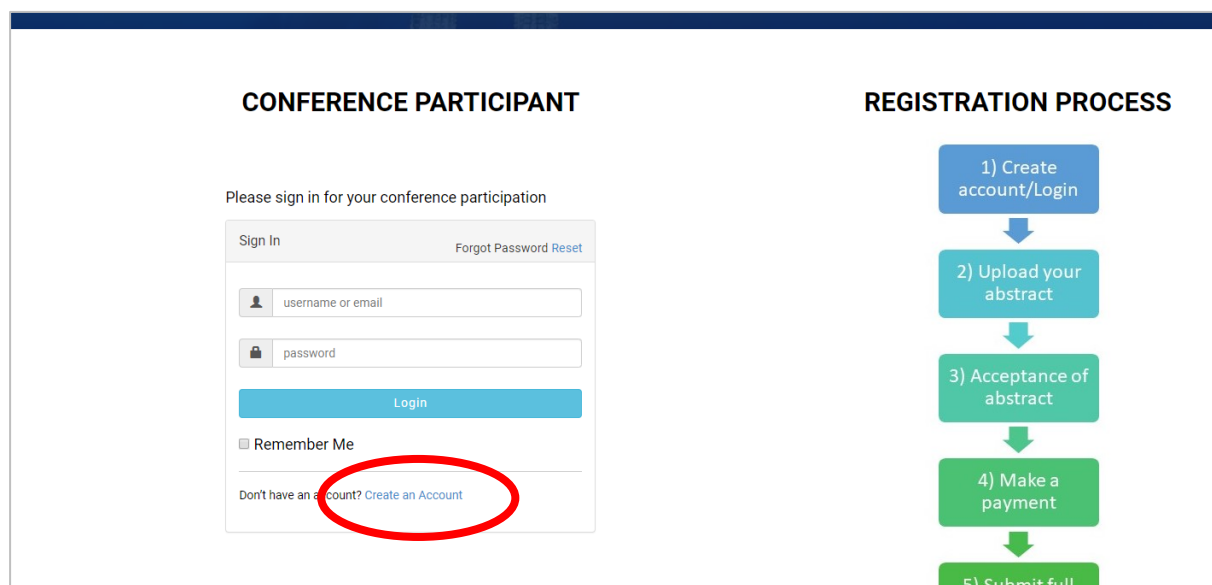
CONFERENCE PARTICIPANT

Please sign in for your conference participation

Sign In

Forgot Password Reset

username or email

password

Login

Remember Me

Don't have an a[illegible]count? Create an Account

REGISTRATION PROCESS

1) Create account/Login

2) Upload your abstract

3) Acceptance of abstract

4) Make a payment

5) Submit full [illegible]